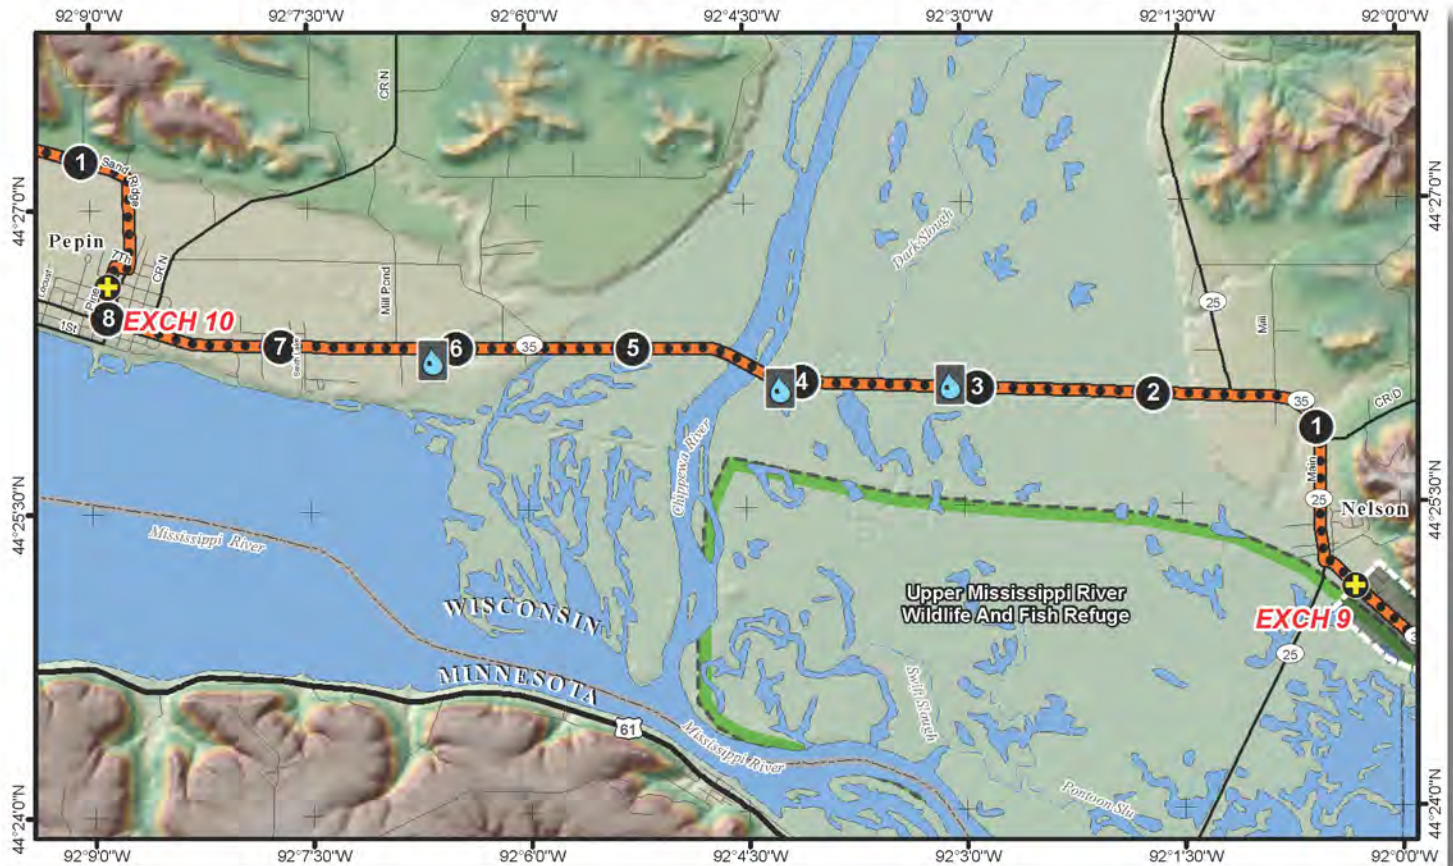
92°9'0"W 92°7'30"W 92°6'0"W 92°4'30"W 92°3'0"W 92°1'30"W 92°0'0"W

44°27'0"N

1 Sand Ridge

CR N

Pepin

7th

Pine

Locust

CR N

Mill Pond

1st

8 EXCH 10

7 South Lake

6

35

5

Dark Slough

4

3

2

25

Mill

35

CR D

1

Main

25

Nelson

Chippewa River

44°25'30"N

Mississippi River

WISCONSIN

MINNESOTA

Upper Mississippi River Wildlife And Fish Refuge

EXCH 9

25

61

Swift Slough

Mississippi River

Pontoon Slu

44°24'0"N

92°9'0"W 92°7'30"W 92°6'0"W 92°4'30"W 92°3'0"W 92°1'30"W 92°0'0"W